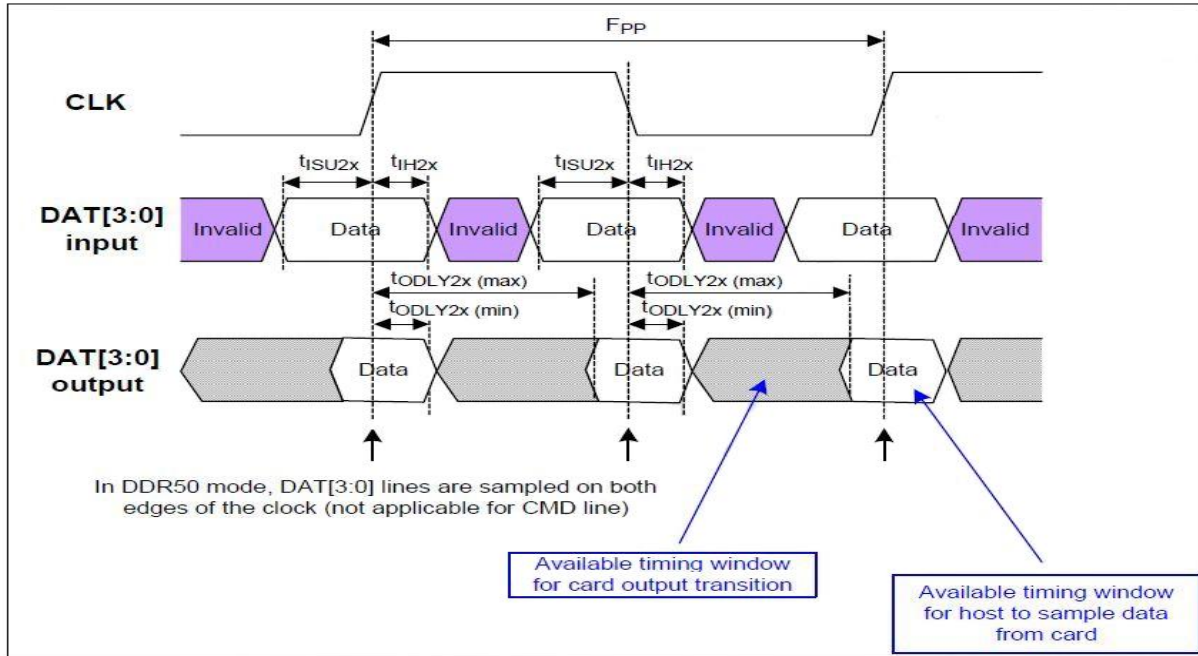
$F_{PP}$

CLK

$t_{ISU2x}$ $t_{IH2x}$ $t_{ISU2x}$ $t_{IH2x}$

DAT[3:0] input

Invalid Data Invalid Data Invalid Data Invalid

$t_{ODLY2x}$ (max) $t_{ODLY2x}$ (max)

$t_{ODLY2x}$ (min) $t_{ODLY2x}$ (min)

DAT[3:0] output

Data Data Data

In DDR50 mode, DAT[3:0] lines are sampled on both edges of the clock (not applicable for CMD line)

Available timing window for card output transition

Available timing window for host to sample data from card